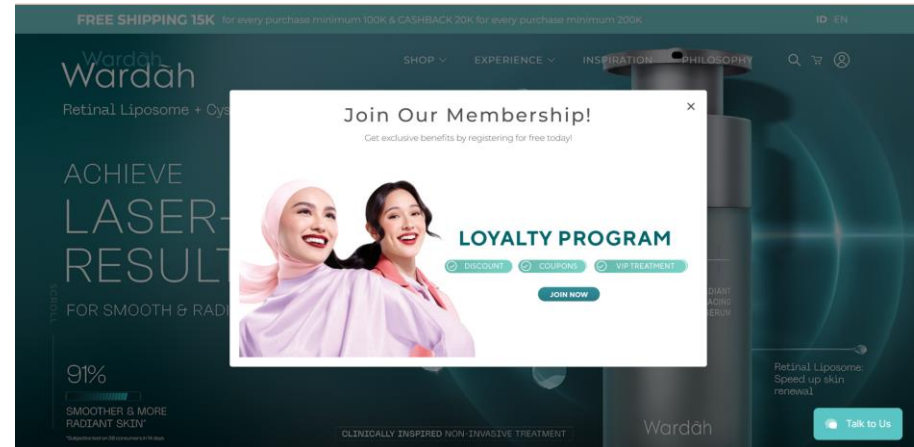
FREE SHIPPING 15K for every purchase minimum 100K & CASHBACK 20K for every purchase minimum 200K

ID EN

Wardah

SHOP EXPERIENCE INSPIRATION PHILOSOPHY

Retinal Liposome + Cys

ACHIEVE LASER-RESULT

FOR SMOOTH & RADI

91%

SMOOTHER & MORE RADIANT SKIN*

*Subjective test on 38 consumers in 14 days

CLINICALLY INSPIRED NON-INVASIVE TREATMENT

Join Our Membership!

Get exclusive benefits by registering for free today!

×

LOYALTY PROGRAM

DISCOUNT COUPONS VIP TREATMENT

JOIN NOW

Retinal Liposome: Speed up skin renewal

Wardah

Talk to Us